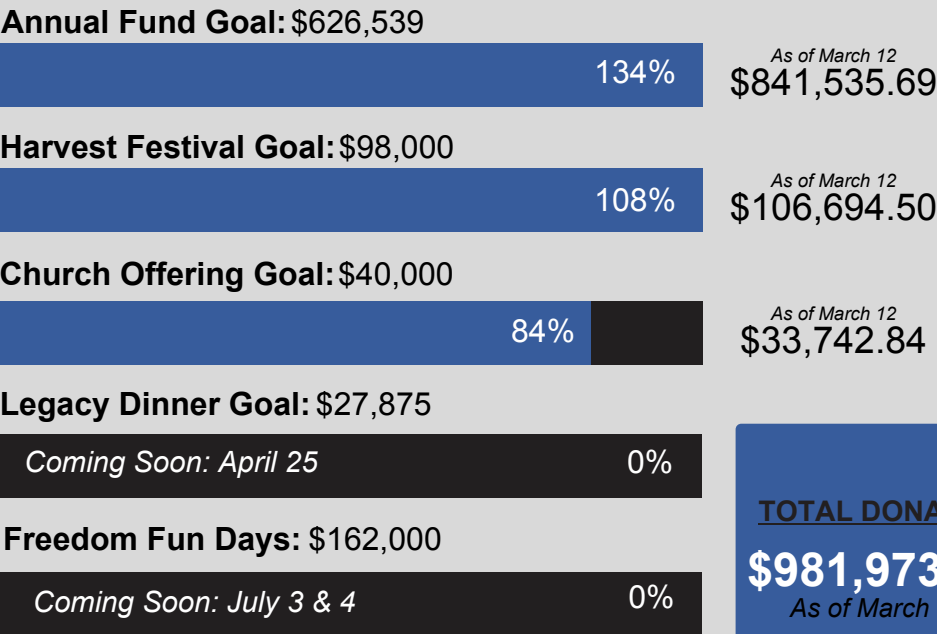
Annual Fund Goal: $626,539

134%

As of March 12
$841,535.69

Harvest Festival Goal: $98,000

108%

As of March 12
$106,694.50

Church Offering Goal: $40,000

84%

As of March 12
$33,742.84

Legacy Dinner Goal: $27,875

Coming Soon: April 25 0%

Freedom Fun Days: $162,000

Coming Soon: July 3 & 4 0%

TOTAL DONA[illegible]
$981,973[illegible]
As of March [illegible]